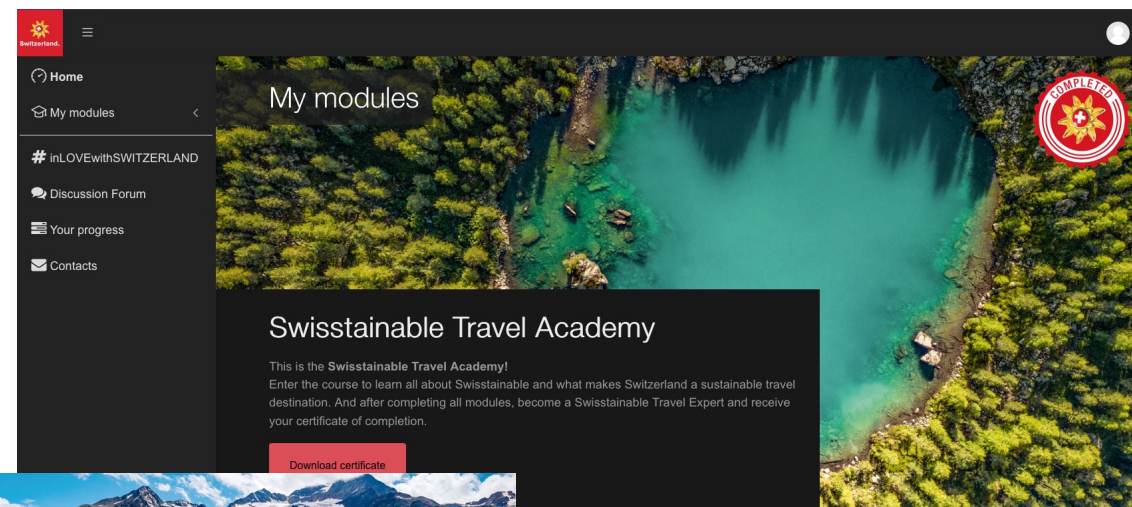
Switzerland.

Home
My modules
# inLOVEwithSWITZERLAND
Discussion Forum
Your progress
Contacts

My modules

COMPLETED

Swisstainable Travel Academy

This is the **Swisstainable Travel Academy!**
Enter the course to learn all about Swisstainable and what makes Switzerland a sustainable travel destination. And after completing all modules, become a Swisstainable Travel Expert and receive your certificate of completion.

Download certificate